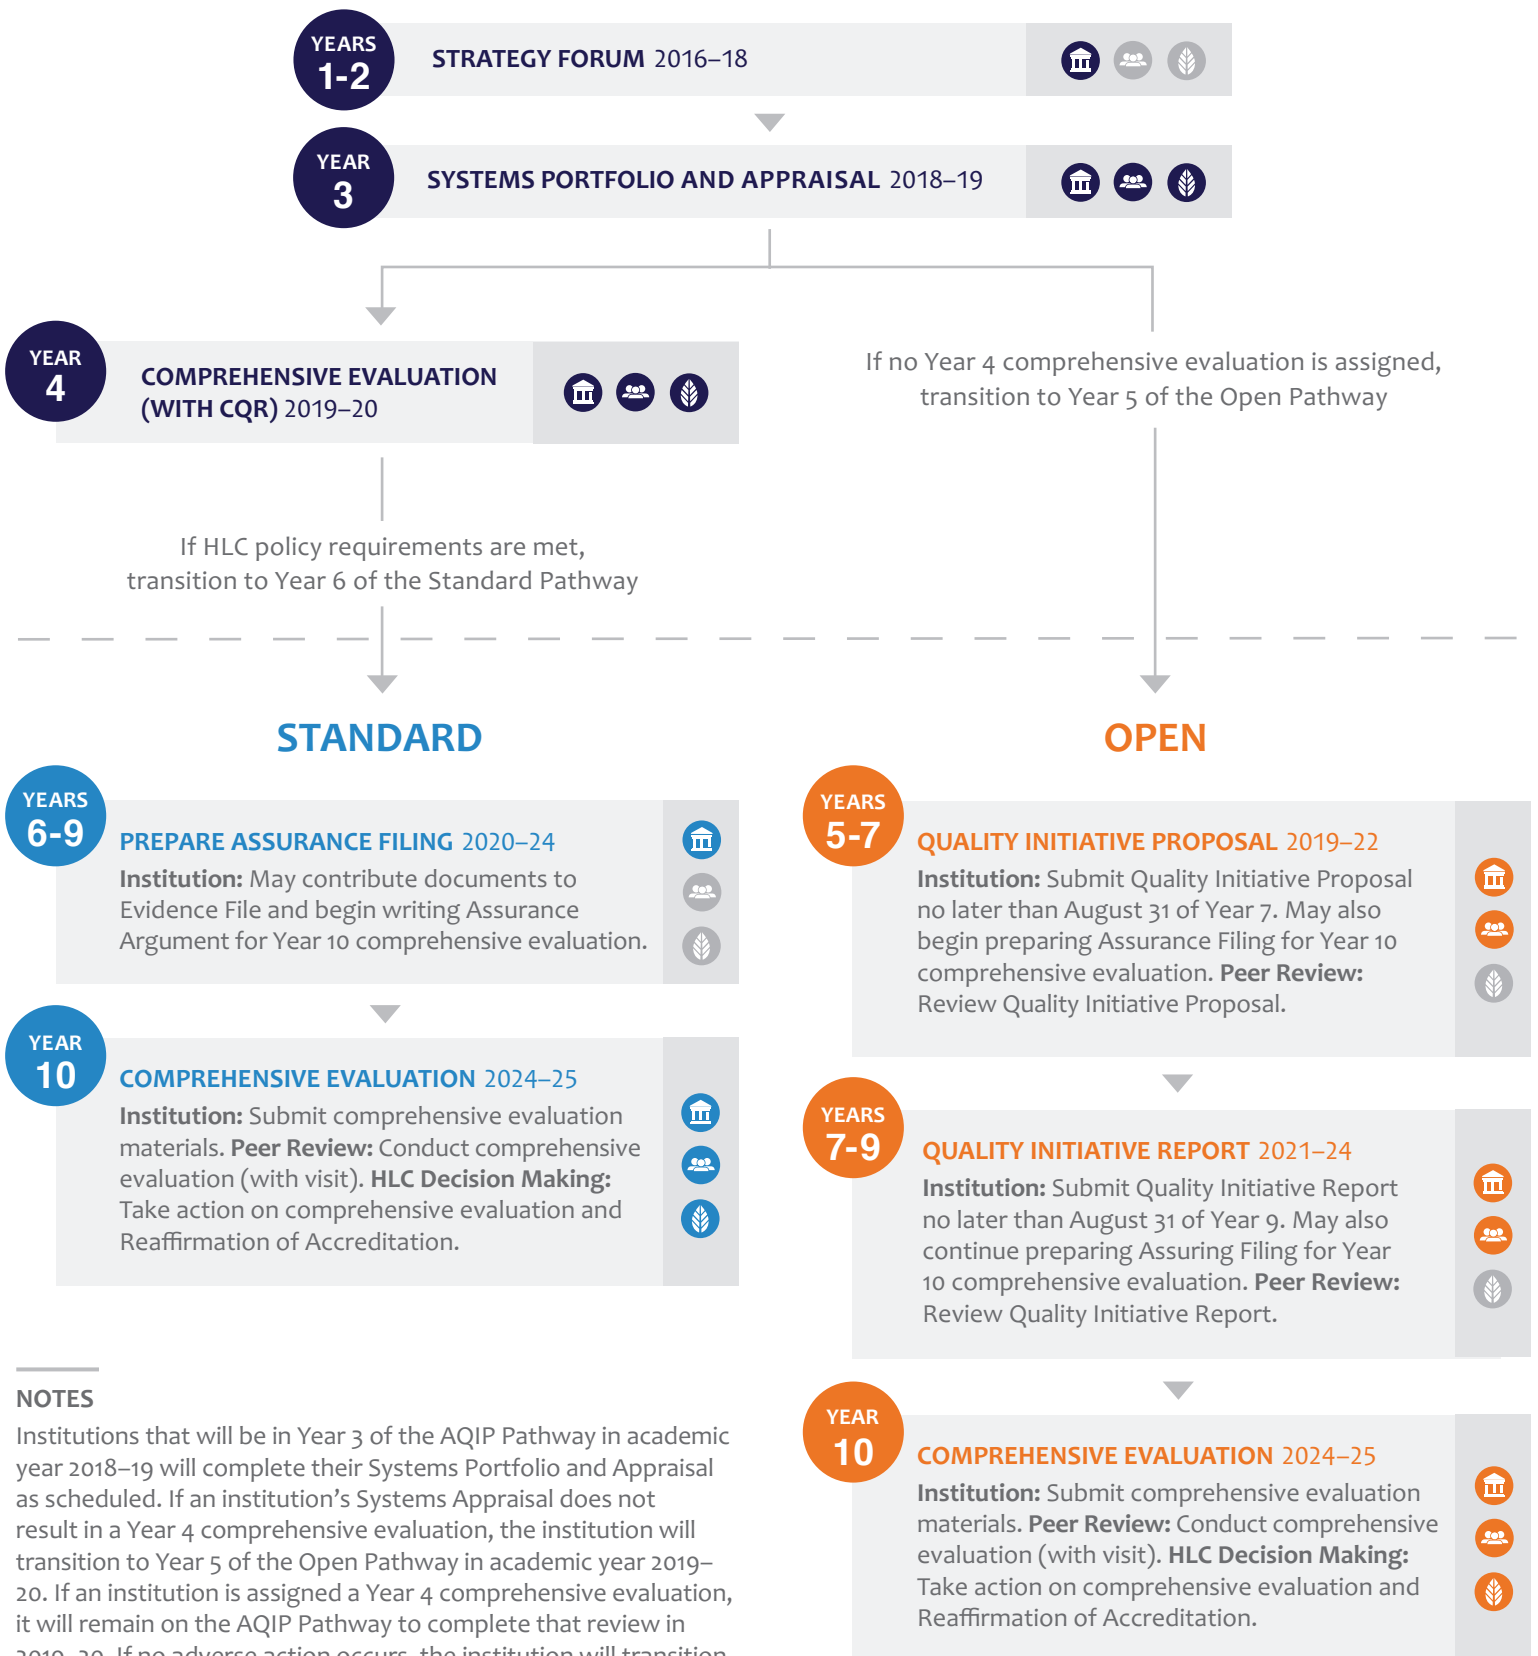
YEARS 1-2 STRATEGY FORUM 2016–18

YEAR 3 SYSTEMS PORTFOLIO AND APPRAISAL 2018–19

YEAR 4 COMPREHENSIVE EVALUATION (WITH CQR) 2019–20

If no Year 4 comprehensive evaluation is assigned, transition to Year 5 of the Open Pathway

If HLC policy requirements are met, transition to Year 6 of the Standard Pathway

STANDARD

OPEN

YEARS 6-9 PREPARE ASSURANCE FILING 2020–24

Institution: May contribute documents to Evidence File and begin writing Assurance Argument for Year 10 comprehensive evaluation.

YEAR 10 COMPREHENSIVE EVALUATION 2024–25

Institution: Submit comprehensive evaluation materials. Peer Review: Conduct comprehensive evaluation (with visit). HLC Decision Making: Take action on comprehensive evaluation and Reaffirmation of Accreditation.

YEARS 5-7 QUALITY INITIATIVE PROPOSAL 2019–22

Institution: Submit Quality Initiative Proposal no later than August 31 of Year 7. May also begin preparing Assurance Filing for Year 10 comprehensive evaluation. Peer Review: Review Quality Initiative Proposal.

YEARS 7-9 QUALITY INITIATIVE REPORT 2021–24

Institution: Submit Quality Initiative Report no later than August 31 of Year 9. May also continue preparing Assuring Filing for Year 10 comprehensive evaluation. Peer Review: Review Quality Initiative Report.

YEAR 10 COMPREHENSIVE EVALUATION 2024–25

Institution: Submit comprehensive evaluation materials. Peer Review: Conduct comprehensive evaluation (with visit). HLC Decision Making: Take action on comprehensive evaluation and Reaffirmation of Accreditation.

NOTES

Institutions that will be in Year 3 of the AQIP Pathway in academic year 2018–19 will complete their Systems Portfolio and Appraisal as scheduled. If an institution's Systems Appraisal does not result in a Year 4 comprehensive evaluation, the institution will transition to Year 5 of the Open Pathway in academic year 2019–20. If an institution is assigned a Year 4 comprehensive evaluation, it will remain on the AQIP Pathway to complete that review in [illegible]